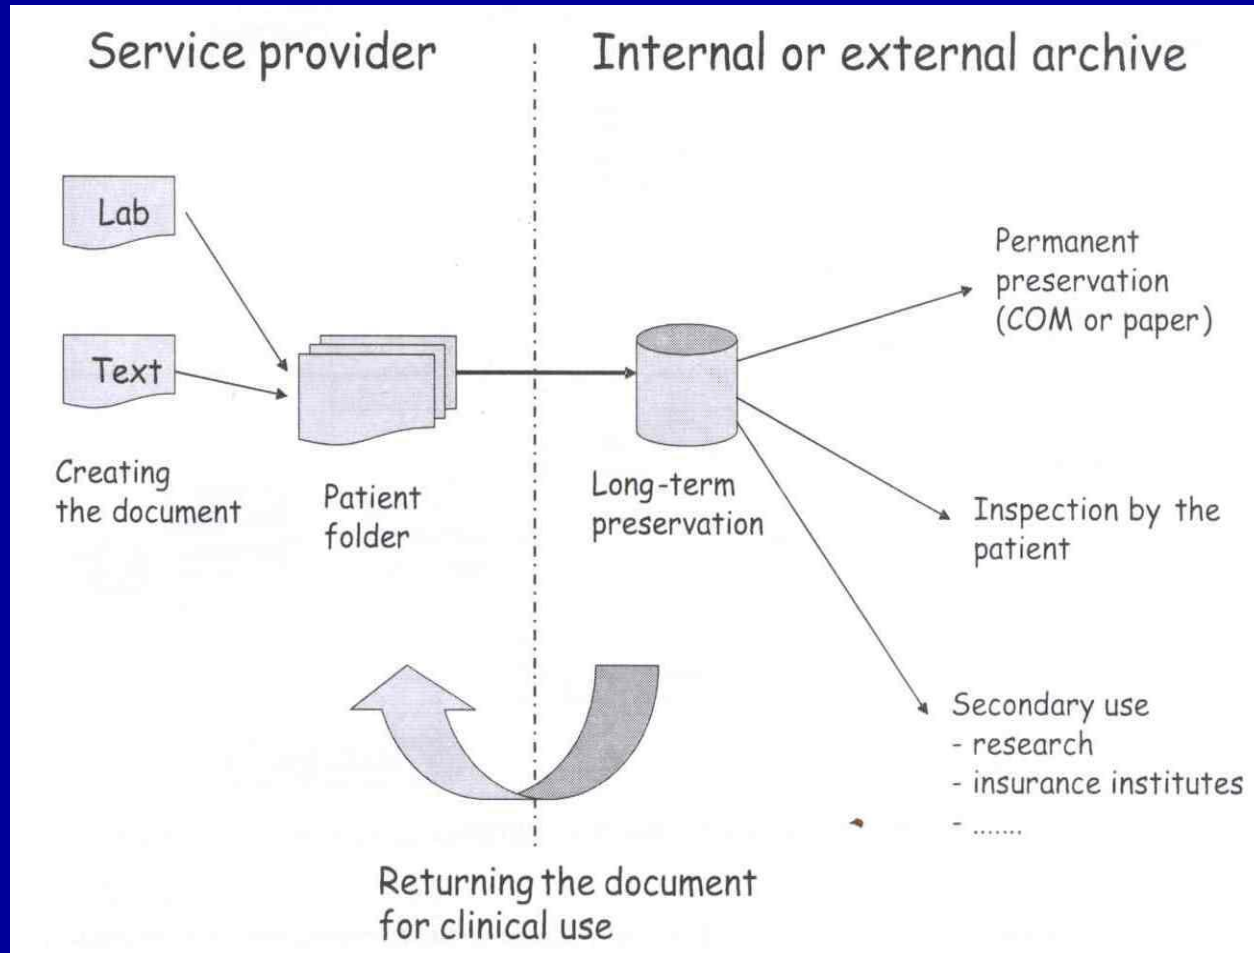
Service provider

Internal or external archive

Lab

Text

Creating the document

Patient folder

Long-term preservation

Permanent preservation (COM or paper)

Inspection by the patient

Secondary use
- research
- insurance institutes
- .......

Returning the document for clinical use